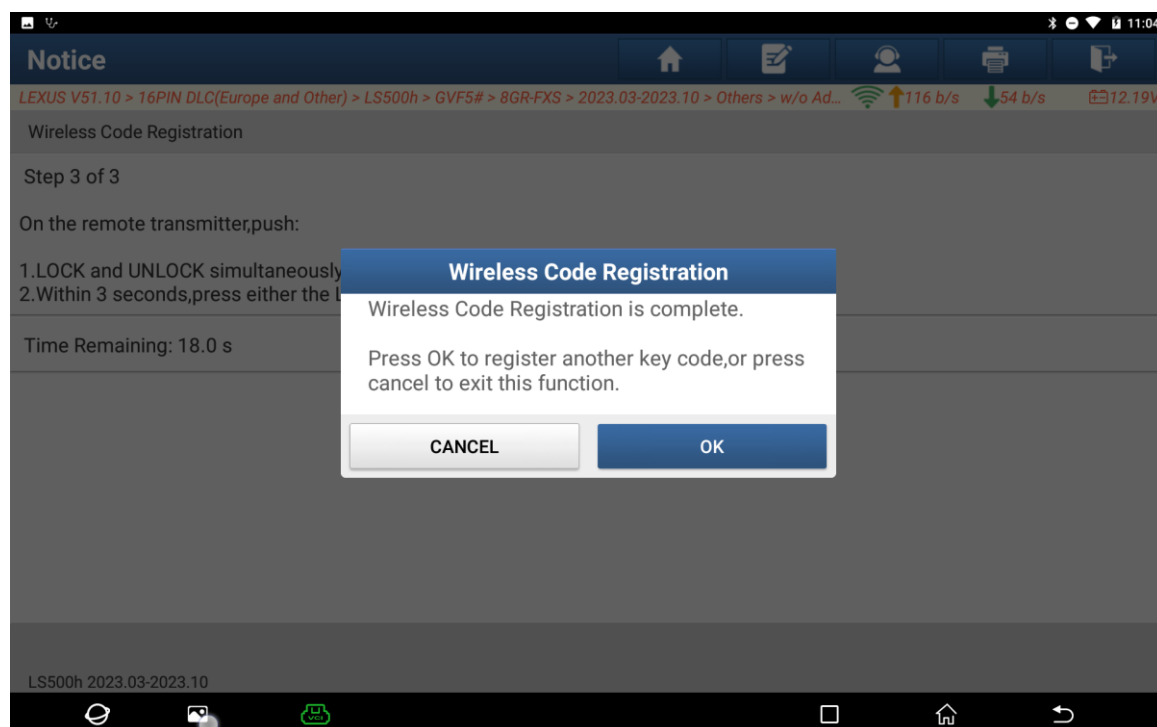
11:04

Notice

LEXUS V51.10 > 16PIN DLC(Europe and Other) > LS500h > GVF5# > 8GR-FXS > 2023.03-2023.10 > Others > w/o Ad... 116 b/s 54 b/s 12.19V

Wireless Code Registration

Step 3 of 3

On the remote transmitter,push:

1.LOCK and UNLOCK simultaneously
2.Within 3 seconds,press either the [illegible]

Time Remaining: 18.0 s

Wireless Code Registration

Wireless Code Registration is complete.

Press OK to register another key code,or press cancel to exit this function.

CANCEL

OK

LS500h 2023.03-2023.10

VCI